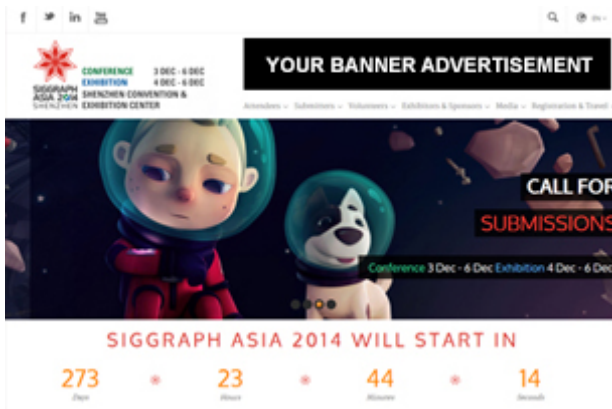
f in

SIGGRAPH ASIA 2014 SHENZHEN

CONFERENCE 3 DEC - 6 DEC
EXHIBITION 4 DEC - 6 DEC
SHENZHEN CONVENTION & EXHIBITION CENTER

YOUR BANNER ADVERTISEMENT

Attendees Submitters Volunteers Exhibitors & Sponsors Media Registration & Travel

CALL FOR
SUBMISSIONS

Conference 3 Dec - 6 Dec Exhibition 4 Dec - 6 Dec

SIGGRAPH ASIA 2014 WILL START IN

273 Days
23 Hours
44 Minutes
14 Seconds